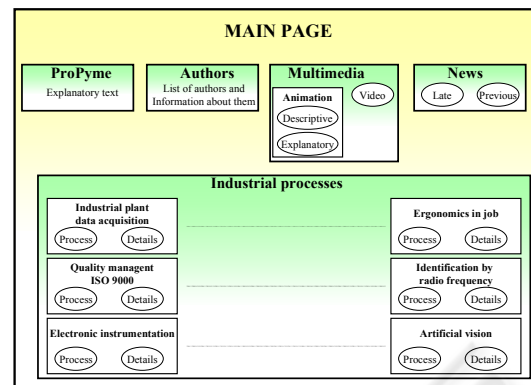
MAIN PAGE

ProPyme
Explanatory text

Authors
List of authors and Information about them

Multimedia
Animation
Descriptive
Explanatory
Video

News
Late
Previous

Industrial processes

Industrial plant data acquisition
Process
Details

Quality managent ISO 9000
Process
Details

Electronic instrumentation
Process
Details

Ergonomics in job
Process
Details

Identification by radio frequency
Process
Details

Artificial vision
Process
Details